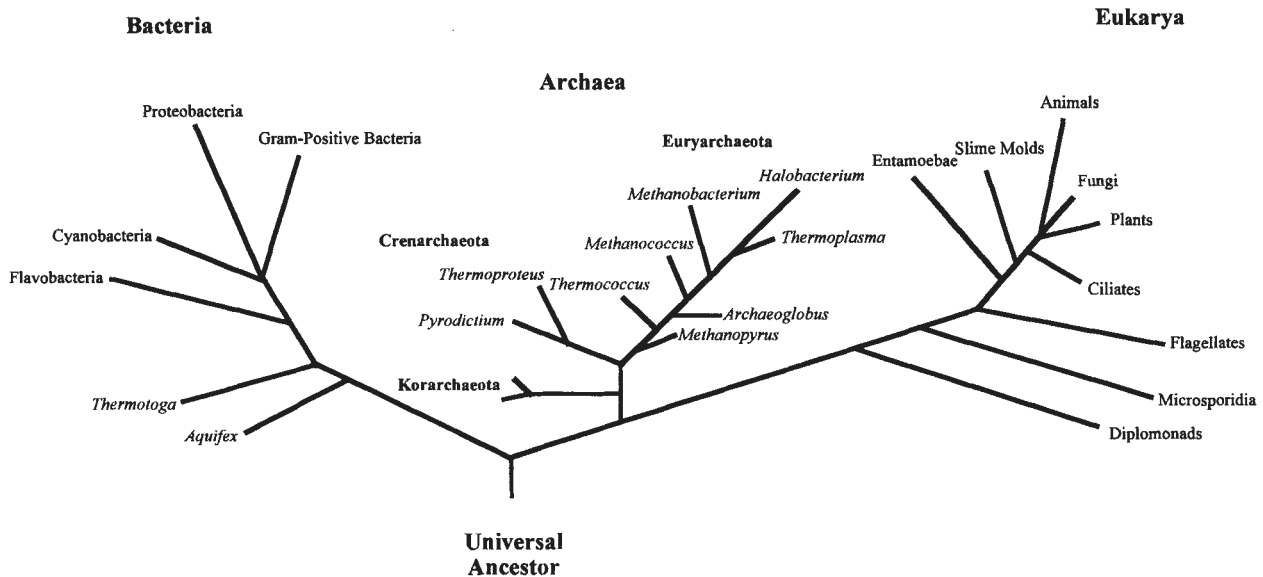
Bacteria

Eukarya

Archaea

Proteobacteria

Gram-Positive Bacteria

Euryarchaeota

Animals

Slime Molds

Entamoebae

Halobacterium

Methanobacterium

Fungi

Cyanobacteria

Crenarchaeota

Methanococcus

Thermoplasma

Plants

Flavobacteria

Thermoproteus

Thermococcus

Ciliates

Archaeoglobus

Pyrodictium

Methanopyrus

Flagellates

Korarchaeota

Thermotoga

Microsporidia

Aquifex

Diplomonads

Universal Ancestor